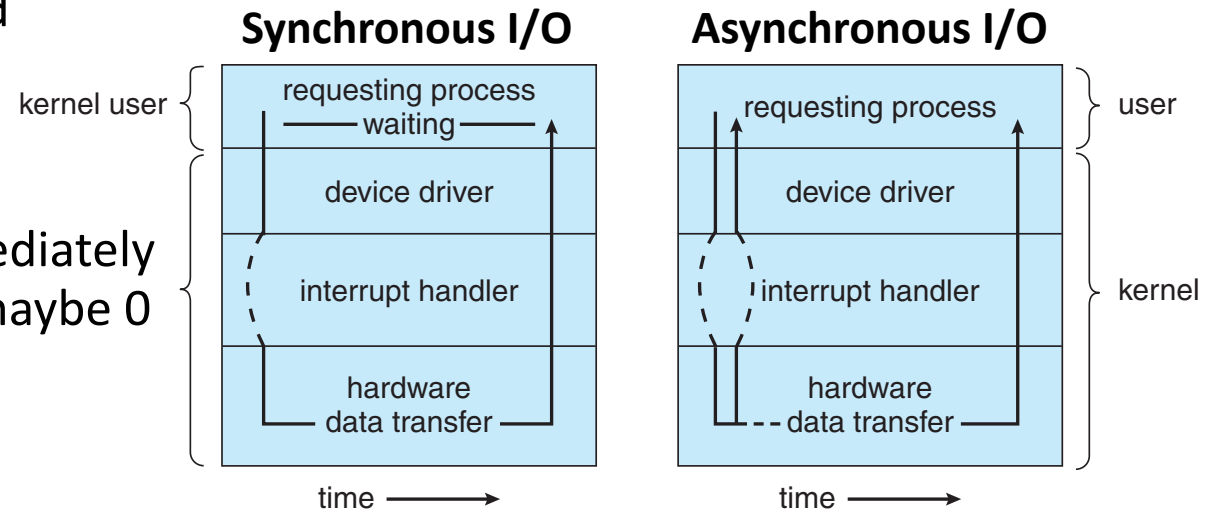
d

ediately
naybe 0

Synchronous I/O

kernel user

requesting process
waiting

device driver

interrupt handler

hardware
data transfer

time

Asynchronous I/O

requesting process

device driver

interrupt handler

hardware
data transfer

time

user

kernel